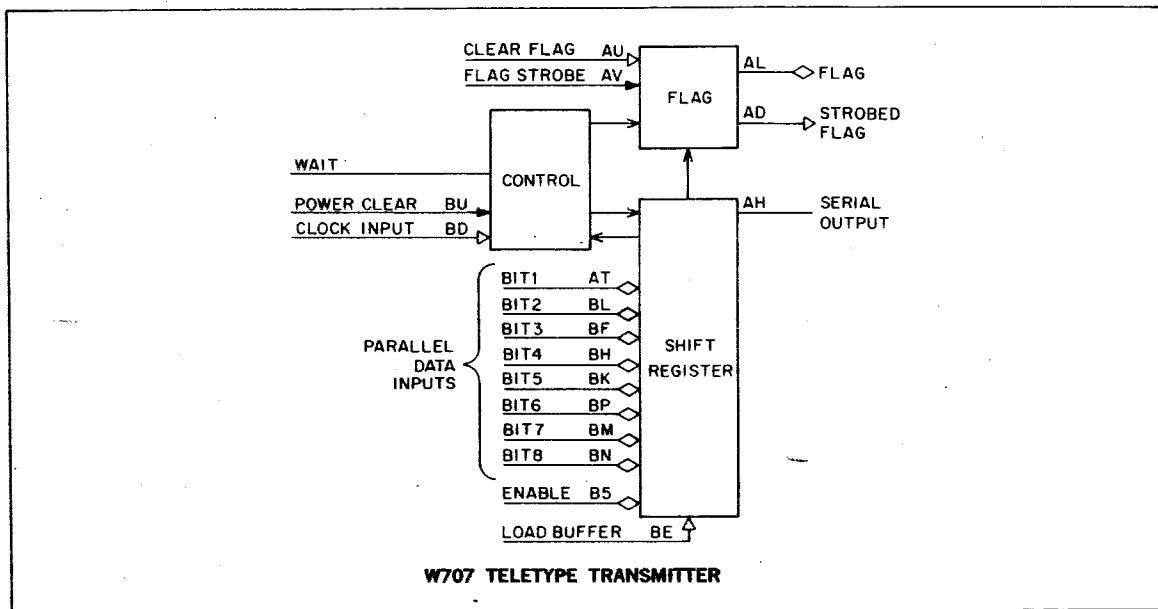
CLEAR FLAG AU
FLAG STROBE AV
FLAG
AL
FLAG
AD
STROBED FLAG
WAIT
CONTROL
POWER CLEAR BU
CLOCK INPUT BD
AH
SERIAL OUTPUT
BIT1 AT
BIT2 BL
BIT3 BF
BIT4 BH
BIT5 BK
BIT6 BP
BIT7 BM
BIT8 BN
PARALLEL DATA INPUTS
SHIFT REGISTER
ENABLE B5
LOAD BUFFER BE

W707 TELETYPE TRANSMITTER